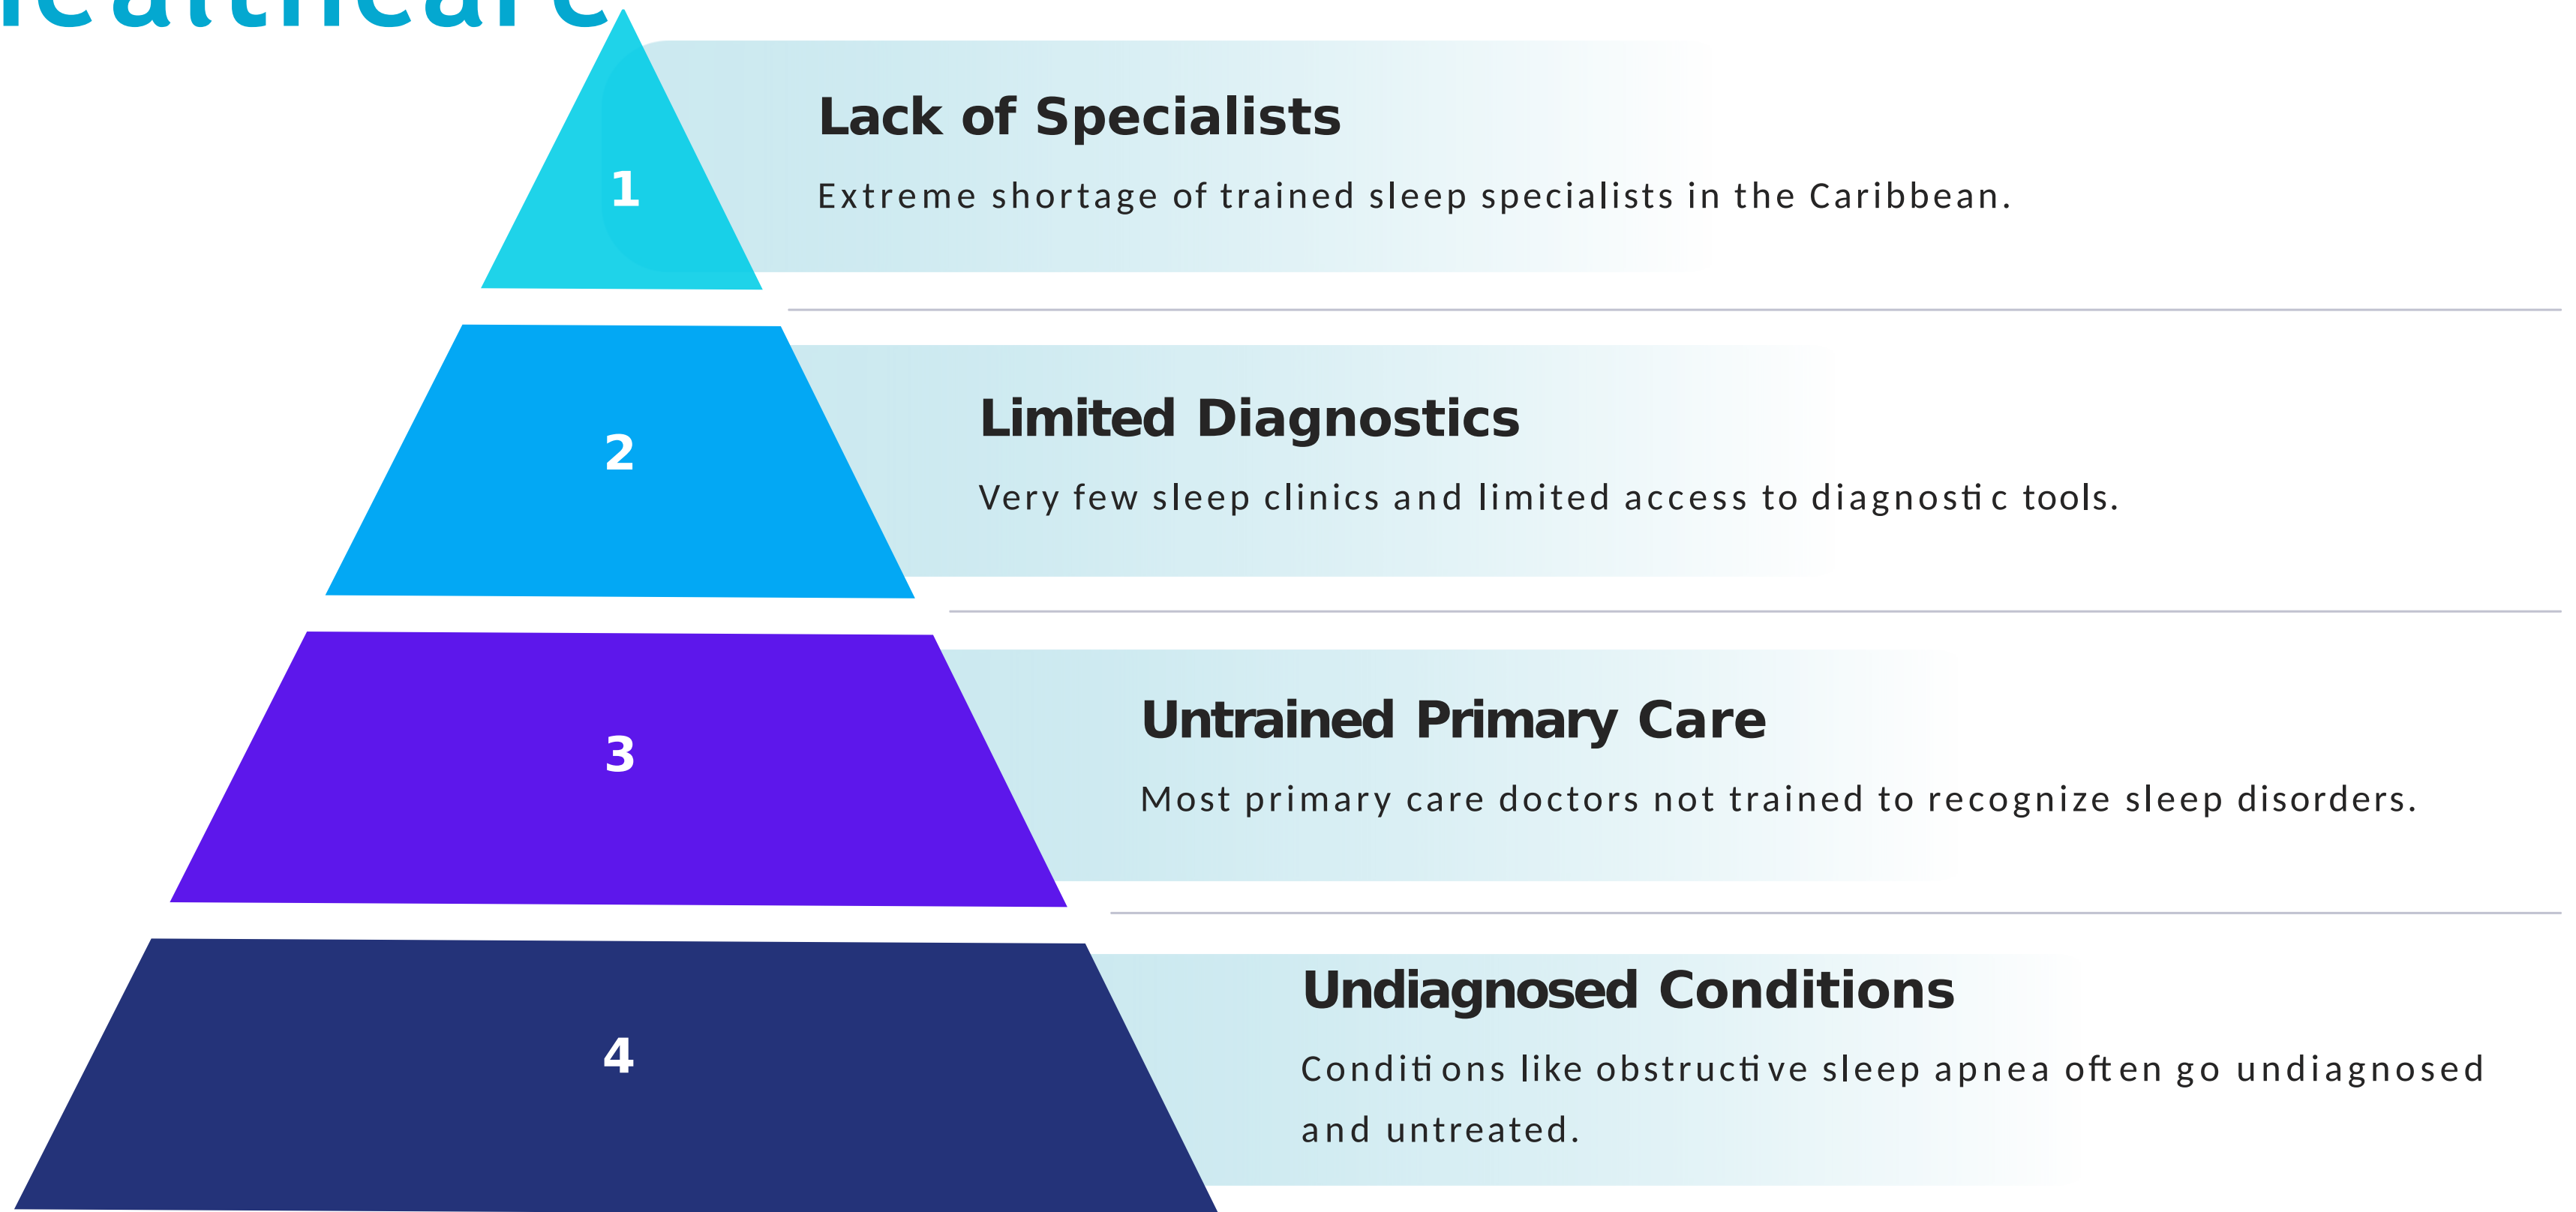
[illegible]

1

Lack of Specialists

Extreme shortage of trained sleep specialists in the Caribbean.

2

Limited Diagnostics

Very few sleep clinics and limited access to diagnostic tools.

3

Untrained Primary Care

Most primary care doctors not trained to recognize sleep disorders.

4

Undiagnosed Conditions

Conditions like obstructive sleep apnea often go undiagnosed and untreated.